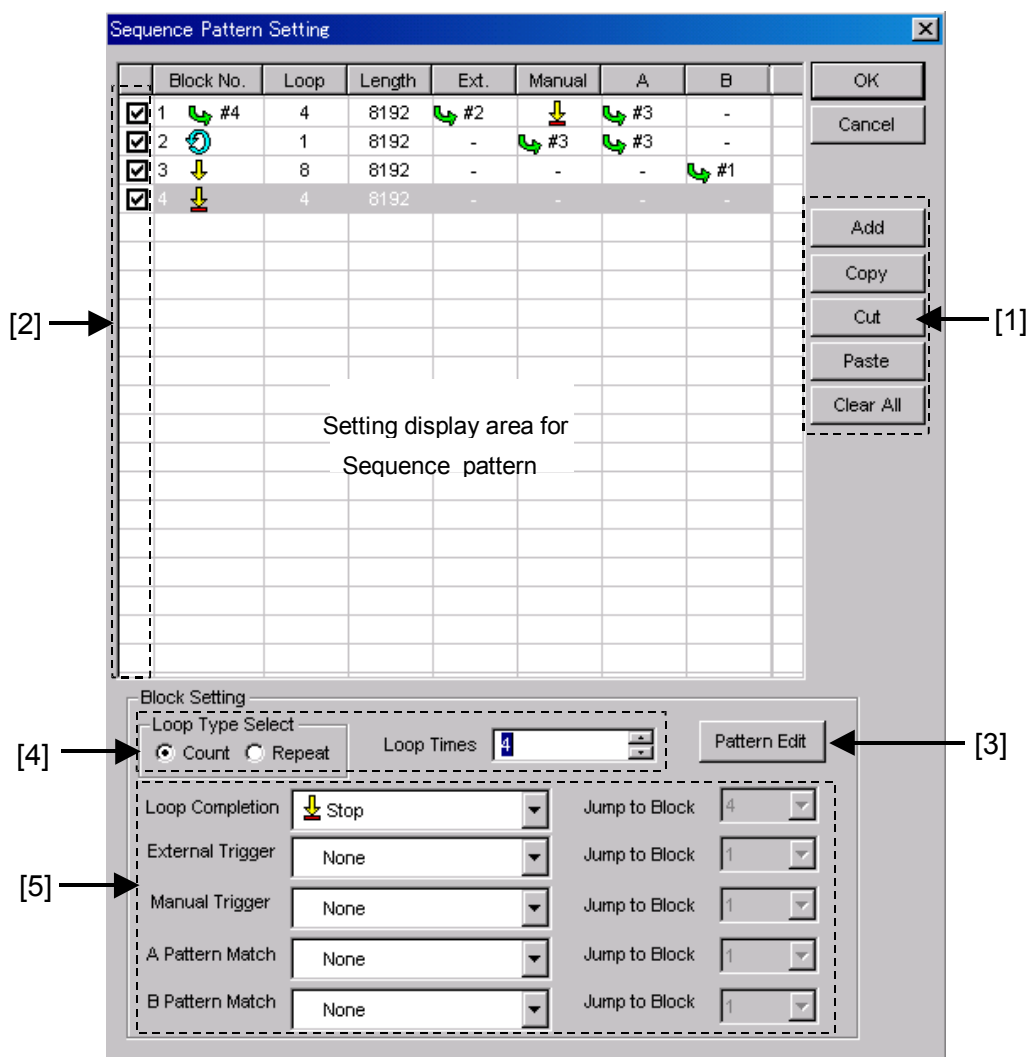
Sequence Pattern Setting

| | Block No. | Loop | Length | Ext. | Manual | A | B |
|---|---|---|---|---|---|---|---|
| ☑ | 1 #4 | 4 | 8192 | #2 | | #3 | - |
| ☑ | 2 | 1 | 8192 | - | #3 | #3 | - |
| ☑ | 3 | 8 | 8192 | - | - | - | #1 |
| ☑ | 4 | 4 | 8192 | - | - | - | - |

OK
Cancel
Add
Copy
Cut
Paste
Clear All

[2]
[1]

Setting display area for Sequence pattern

Block Setting
Loop Type Select
Count Repeat
Loop Times 4
Pattern Edit
[4]
[3]

Loop Completion Stop Jump to Block 4
External Trigger None Jump to Block 1
Manual Trigger None Jump to Block 1
A Pattern Match None Jump to Block 1
B Pattern Match None Jump to Block 1
[5]